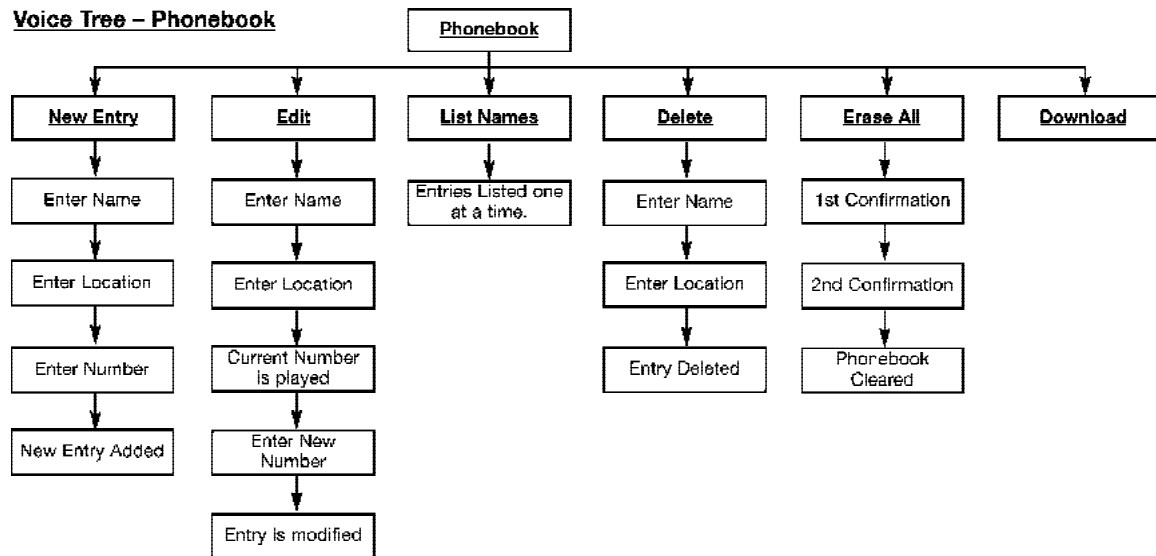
Voice Tree – Phonebook

Phonebook

New Entry

Enter Name

Enter Location

Enter Number

New Entry Added

Edit

Enter Name

Enter Location

Current Number is played

Enter New Number

Entry is modified

List Names

Entries Listed one at a time.

Delete

Enter Name

Enter Location

Entry Deleted

Erase All

1st Confirmation

2nd Confirmation

Phonebook Cleared

Download